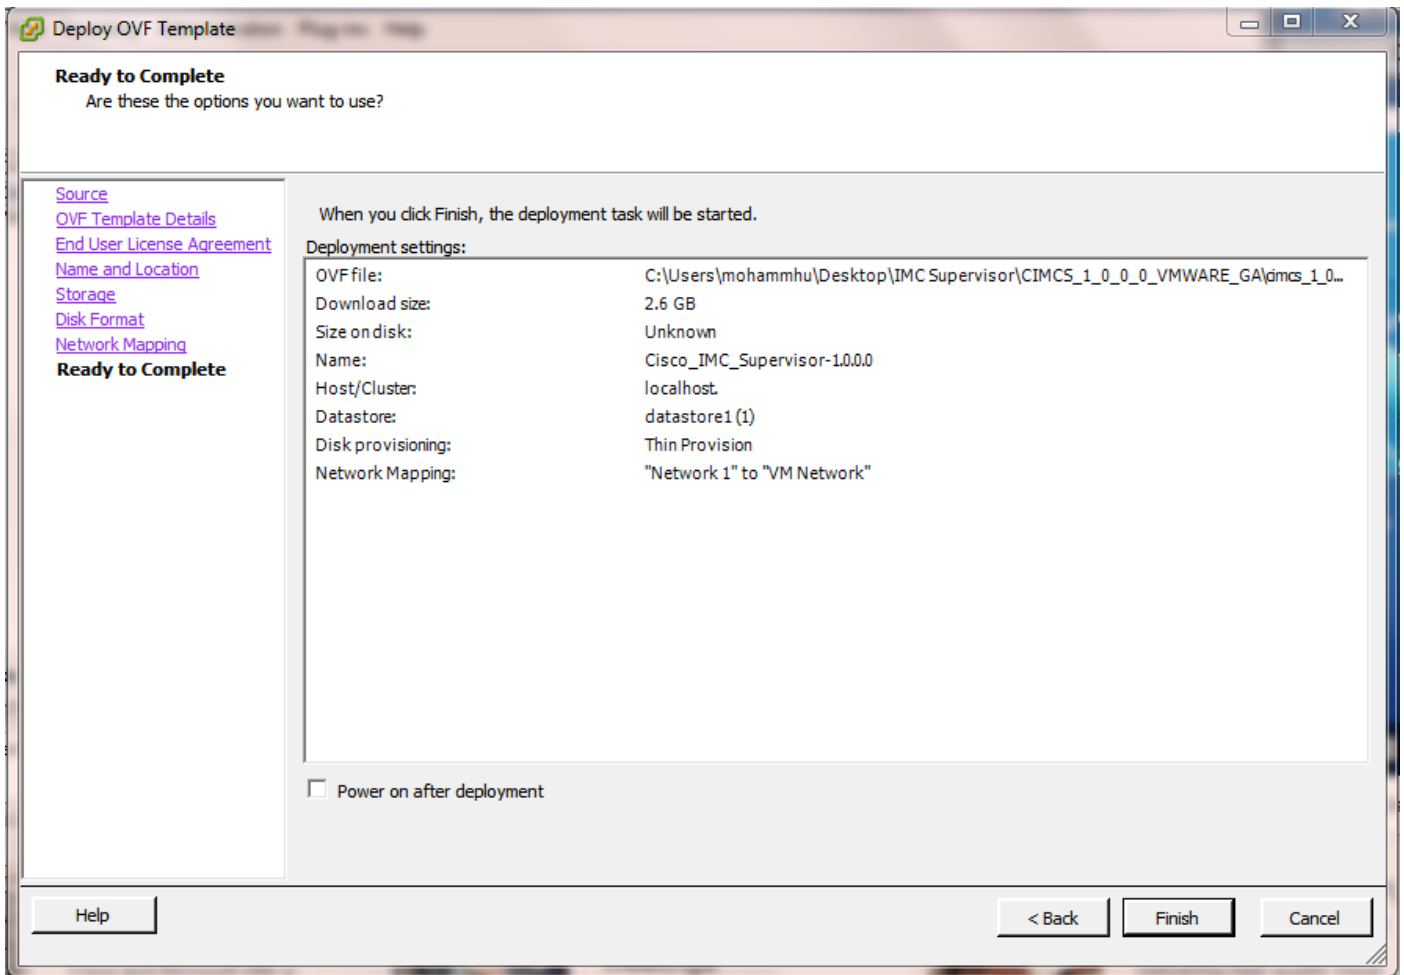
Deploy OVF Template

Ready to Complete
Are these the options you want to use?

Source
OVF Template Details
End User License Agreement
Name and Location
Storage
Disk Format
Network Mapping
Ready to Complete

When you click Finish, the deployment task will be started.

Deployment settings:

| | |
|---|---|
| OVF file: | C:\Users\mohammhu\Desktop\IMC Supervisor\CIMCS_1_0_0_0_VMWARE_GA\cimcs_1_0... |
| Download size: | 2.6 GB |
| Size on disk: | Unknown |
| Name: | Cisco_IMC_Supervisor-1.0.0.0 |
| Host/Cluster: | localhost. |
| Datastore: | datastore1 (1) |
| Disk provisioning: | Thin Provision |
| Network Mapping: | "Network 1" to "VM Network" |

Power on after deployment

Help

< Back

Finish

Cancel